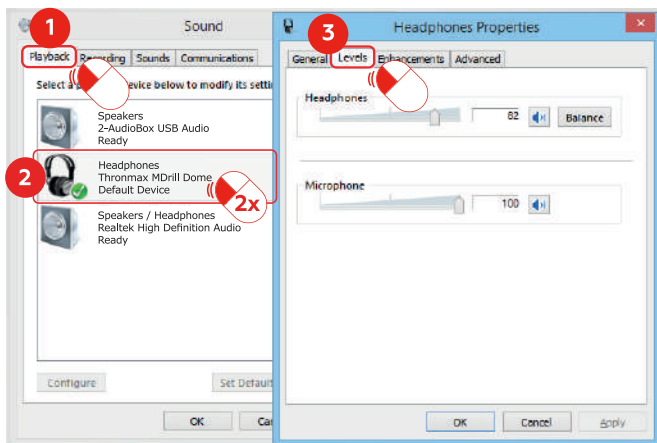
1

Sound

Playback | Recording | Sounds | Communications

Select a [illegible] evice below to modify its setti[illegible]

Speakers
2-AudioBox USB Audio
Ready

2

Headphones
Thronmax MDrill Dome
Default Device

2x

Speakers / Headphones
Realtek High Definition Audio
Ready

Configure

Set Default

OK

Ca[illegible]

3

Headphones Properties

General | Levels | Enhancements | Advanced

Headphones

82

Balance

Microphone

100

OK

Cancel

Apply